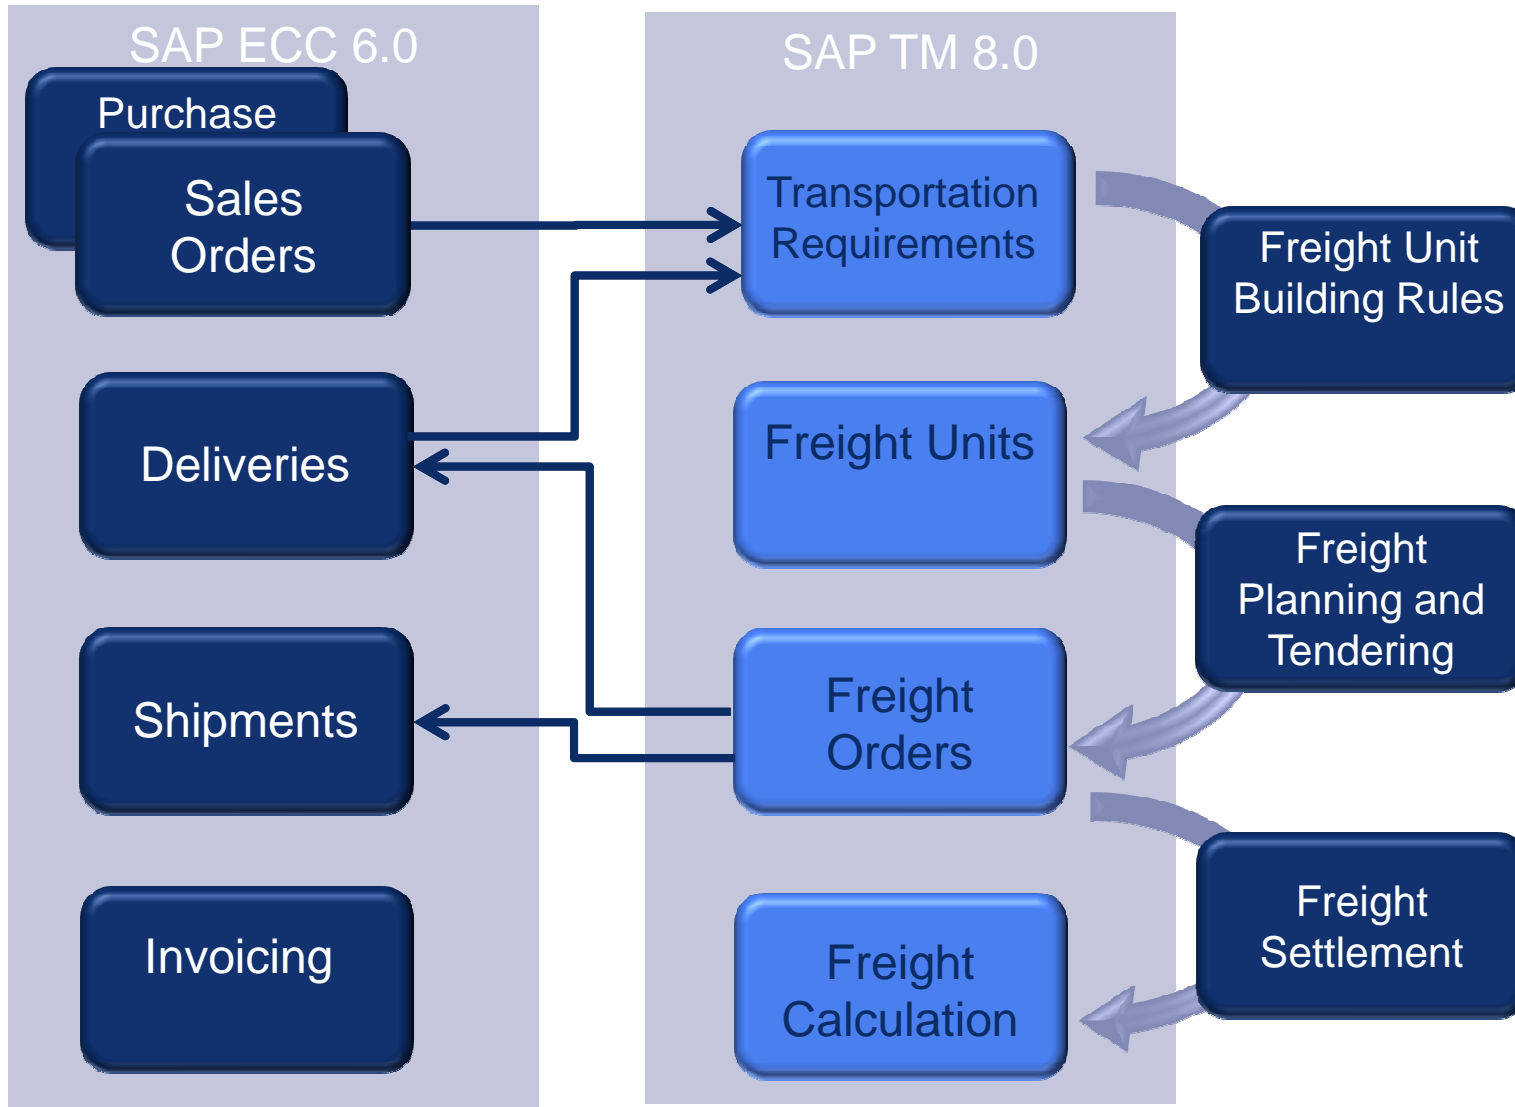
SAP ECC 6.0

Purchase

Sales Orders

Deliveries

Shipments

Invoicing

SAP TM 8.0

Transportation Requirements

Freight Units

Freight Orders

Freight Calculation

Freight Unit Building Rules

Freight Planning and Tendering

Freight Settlement